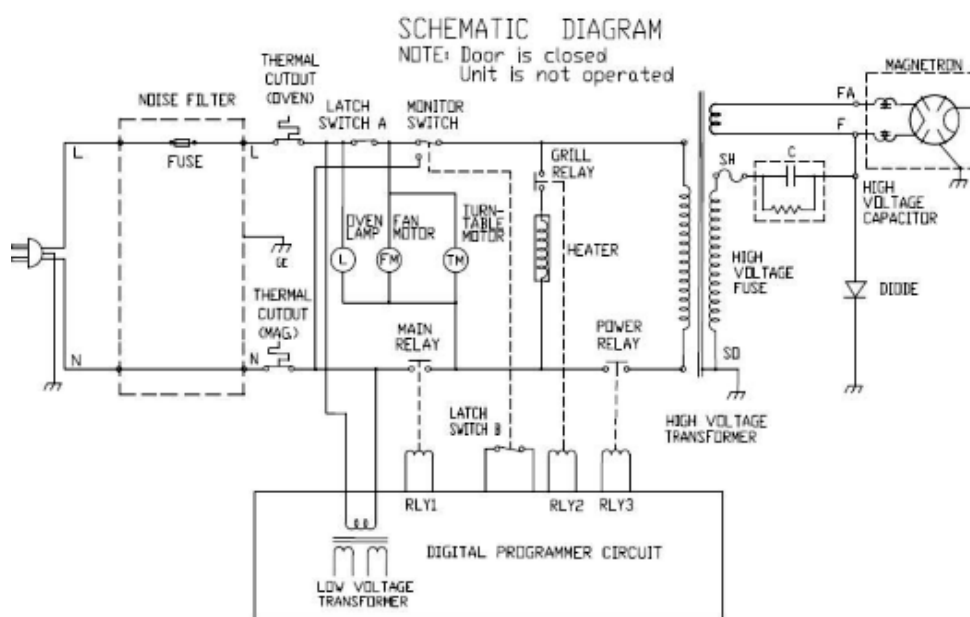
SCHEMATIC DIAGRAM
NOTE: Door is closed
Unit is not operated

MAGNETRON

THERMAL CUTOUT (OVEN)

NOISE FILTER

LATCH SWITCH A

MONITOR SWITCH

L

FUSE

L

GRILL RELAY

FA

F

SH

C

HIGH VOLTAGE CAPACITOR

OVEN LAMP

FAN MOTOR

TURN-TABLE MOTOR

HEATER

GE

L

FM

TM

HIGH VOLTAGE FUSE

DIODE

THERMAL CUTOUT (MAG.)

MAIN RELAY

POWER RELAY

N

N

SD

HIGH VOLTAGE TRANSFORMER

LATCH SWITCH B

RLY1

RLY2

RLY3

DIGITAL PROGRAMMER CIRCUIT

LOW VOLTAGE TRANSFORMER